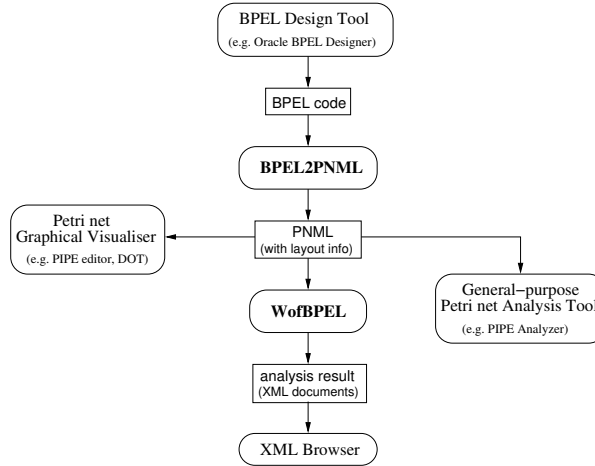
BPEL Design Tool
(e.g. Oracle BPEL Designer)

BPEL code

BPEL2PNML

Petri net
Graphical Visualiser
(e.g. PIPE editor, DOT)

PNML
(with layout info)

General−purpose
Petri net Analysis Tool
(e.g. PIPE Analyzer)

WofBPEL

analysis result
(XML documents)

XML Browser